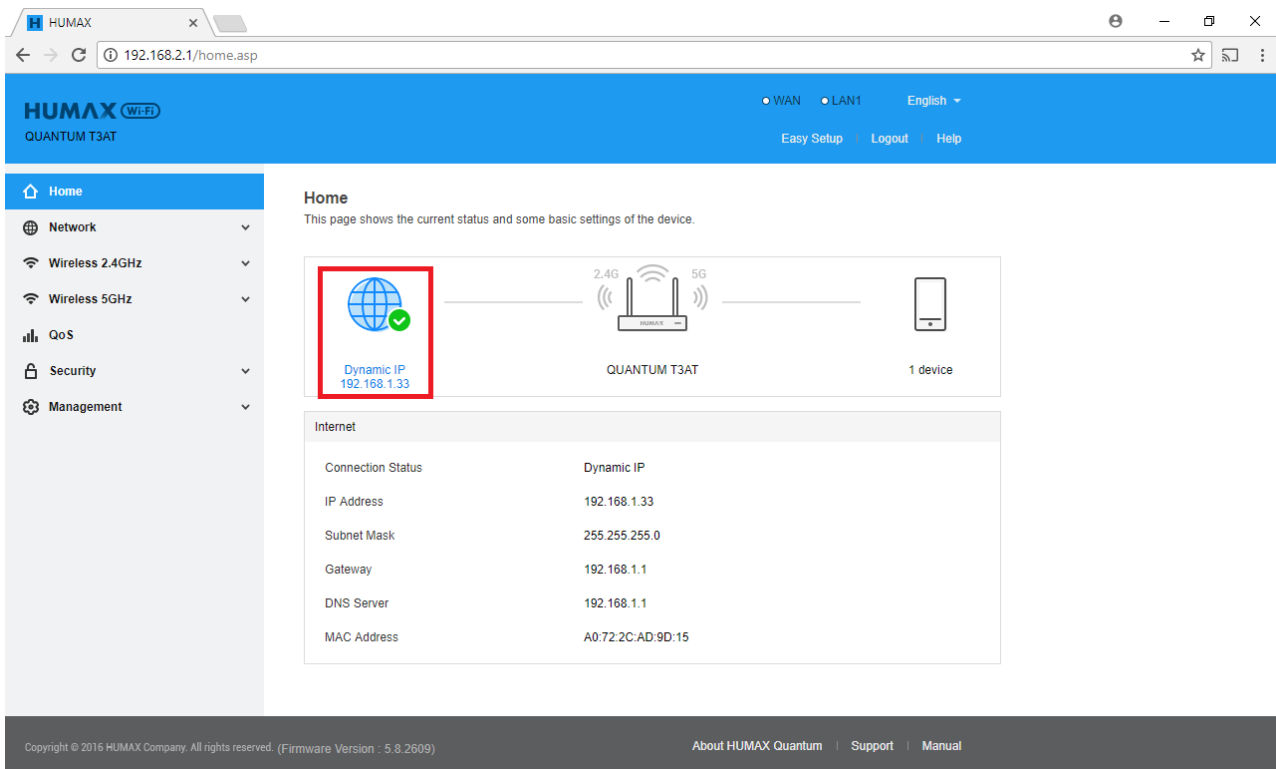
HUMAX

192.168.2.1/home.asp

HUMAX Wi-Fi
QUANTUM T3AT

WAN LAN1 English

Easy Setup | Logout | Help

Home
Network
Wireless 2.4GHz
Wireless 5GHz
QoS
Security
Management

Home
This page shows the current status and some basic settings of the device.

2.4G 5G
HUMAX

Dynamic IP
192.168.1.33

QUANTUM T3AT

1 device

Internet

| | |
|---|---|
| Connection Status | Dynamic IP |
| IP Address | 192.168.1.33 |
| Subnet Mask | 255.255.255.0 |
| Gateway | 192.168.1.1 |
| DNS Server | 192.168.1.1 |
| MAC Address | A0:72:2C:AD:9D:15 |

Copyright © 2016 HUMAX Company. All rights reserved. (Firmware Version : 5.8.2609)

About HUMAX Quantum | Support | Manual